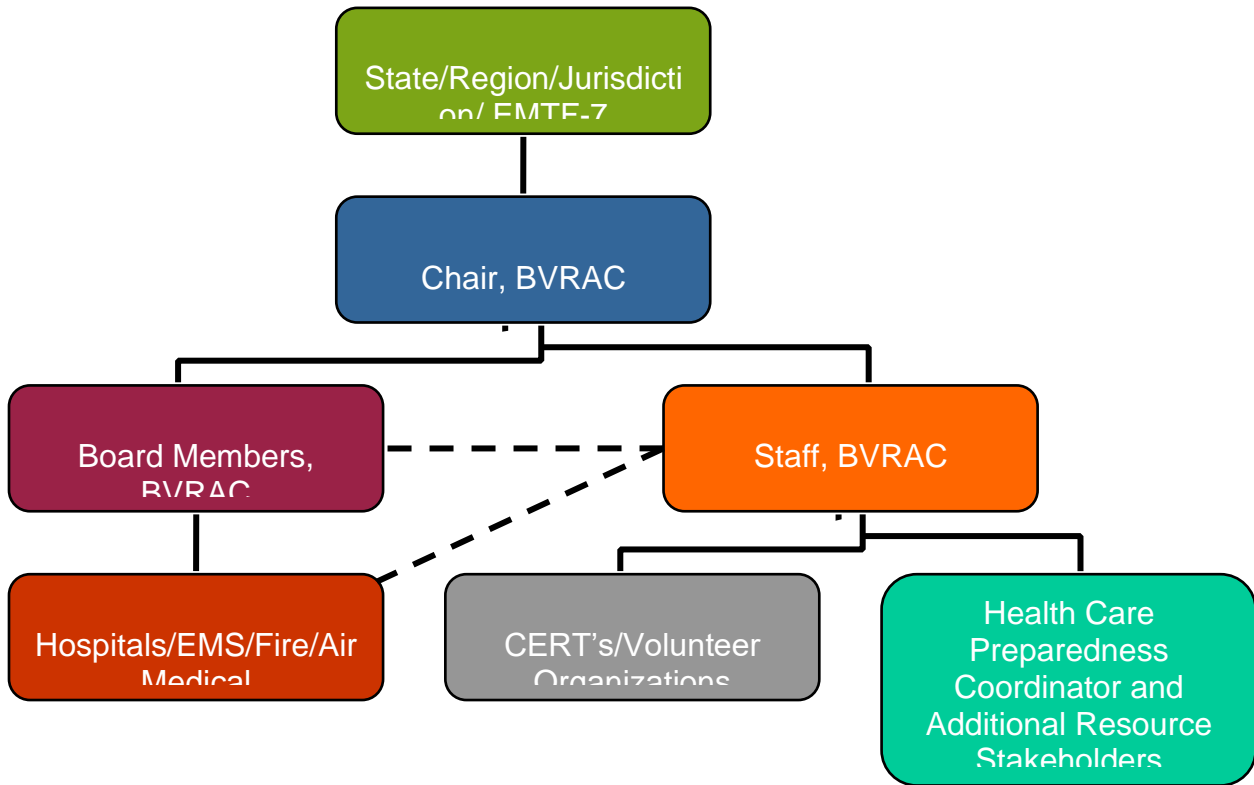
State/Region/Jurisdiction/ EMTF-7

Chair, BVRAC

Board Members, BVRAC

Staff, BVRAC

Hospitals/EMS/Fire/Air Medical

CERT's/Volunteer Organizations

Health Care Preparedness Coordinator and Additional Resource Stakeholders